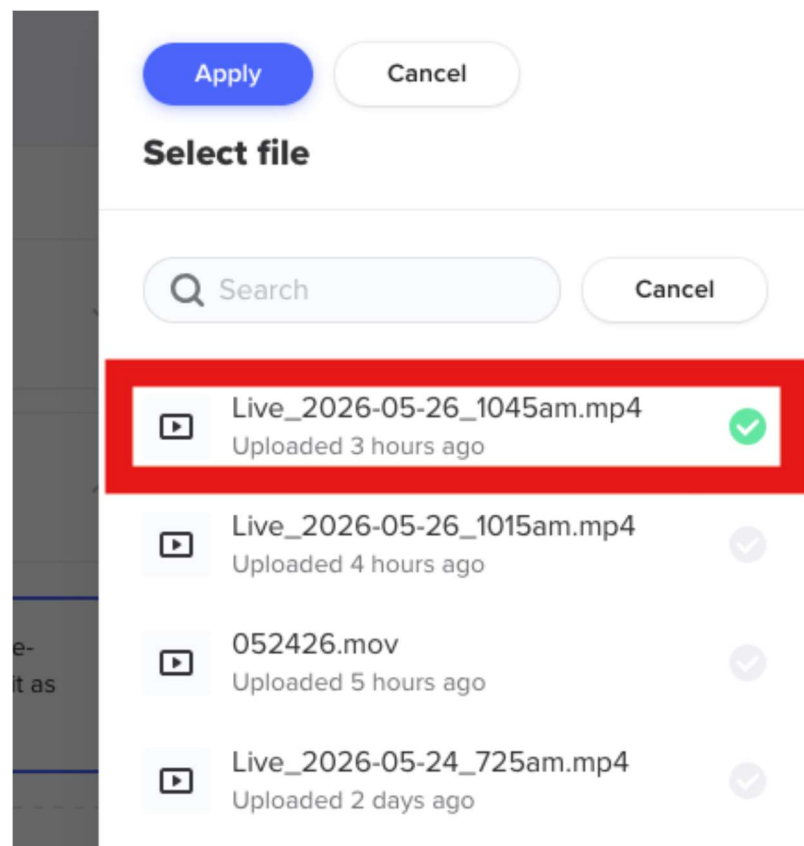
Apply
Cancel

Select file

Search
Cancel

Live_2026-05-26_1045am.mp4
Uploaded 3 hours ago

Live_2026-05-26_1015am.mp4
Uploaded 4 hours ago

052426.mov
Uploaded 5 hours ago

Live_2026-05-24_725am.mp4
Uploaded 2 days ago

e-
it as